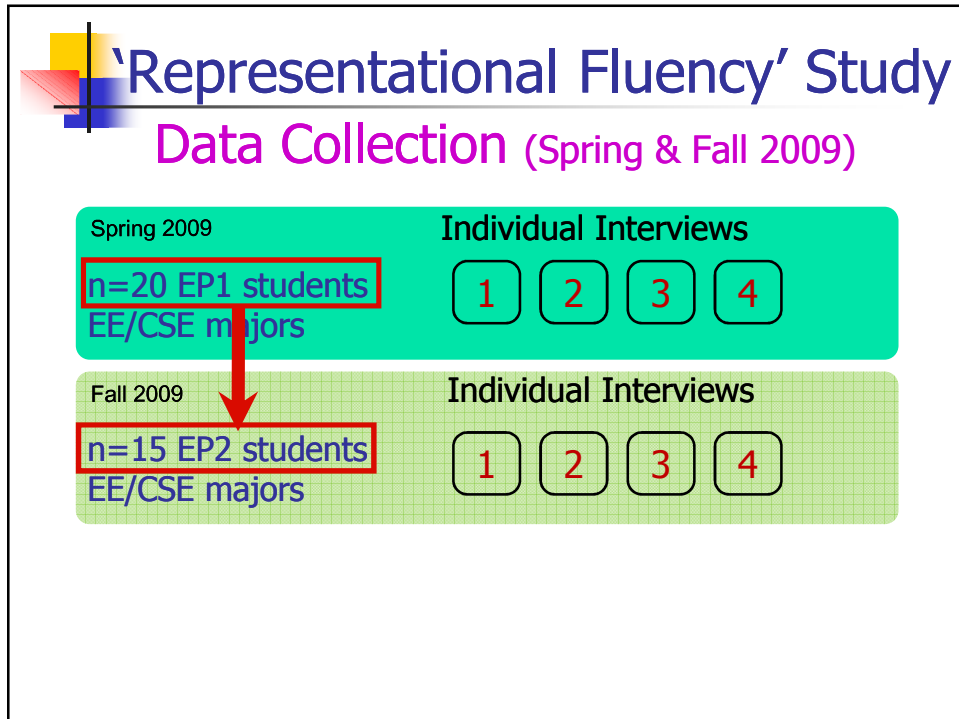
‘Representational Fluency’ Study
Data Collection (Spring & Fall 2009)

Spring 2009
n=20 EP1 students
EE/CSE majors

Individual Interviews
1 2 3 4

Fall 2009
n=15 EP2 students
EE/CSE majors

Individual Interviews
1 2 3 4